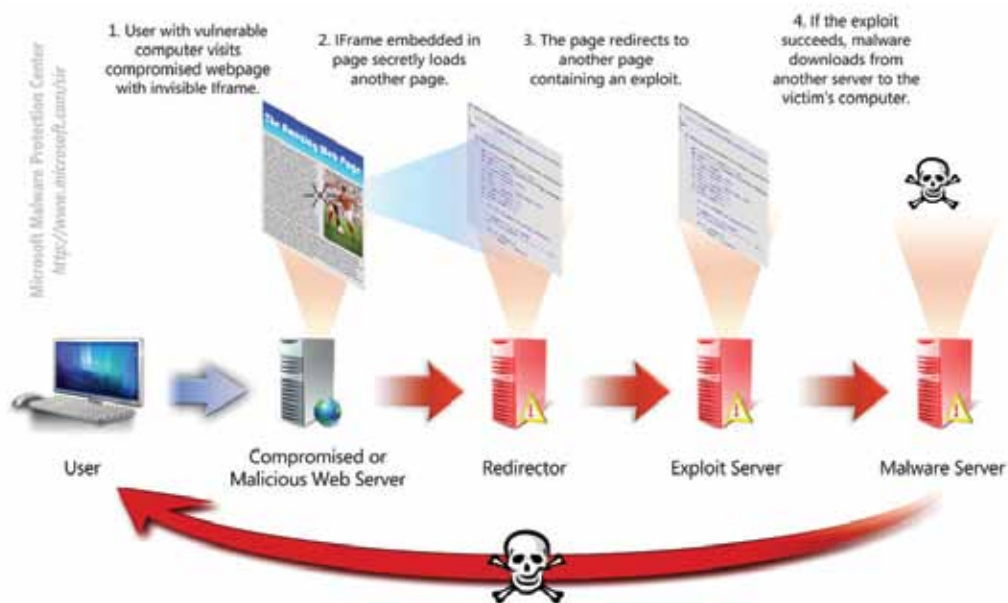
Microsoft Malware Protection Center
http://www.microsoft.com/sir

1. User with vulnerable computer visits compromised webpage with invisible Iframe.

2. IFrame embedded in page secretly loads another page.

3. The page redirects to another page containing an exploit.

4. If the exploit succeeds, malware downloads from another server to the victim's computer.

The Amazing Web Page

User

Compromised or Malicious Web Server

Redirector

Exploit Server

Malware Server